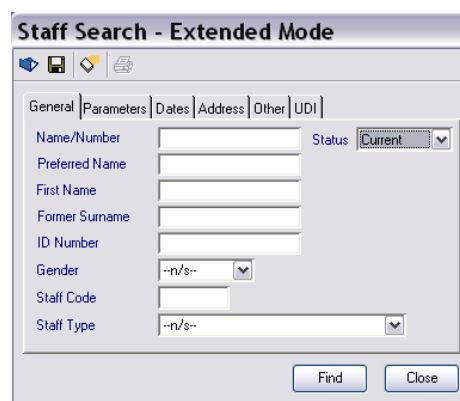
Staff Search - Extended Mode

General | Parameters | Dates | Address | Other | UDI

Name/Number
Status Current
Preferred Name
First Name
Former Surname
ID Number
Gender --n/s--
Staff Code
Staff Type --n/s--

Find Close